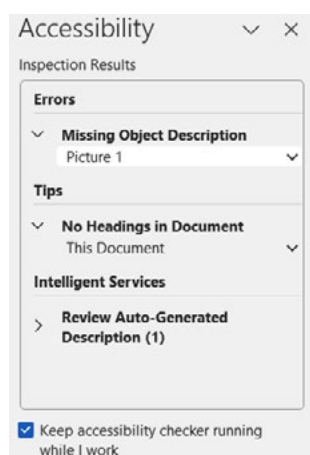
Accessibility

Inspection Results

Errors

Missing Object Description

Picture 1

Tips

No Headings in Document

This Document

Intelligent Services

Review Auto-Generated Description (1)

Keep accessibility checker running while I work